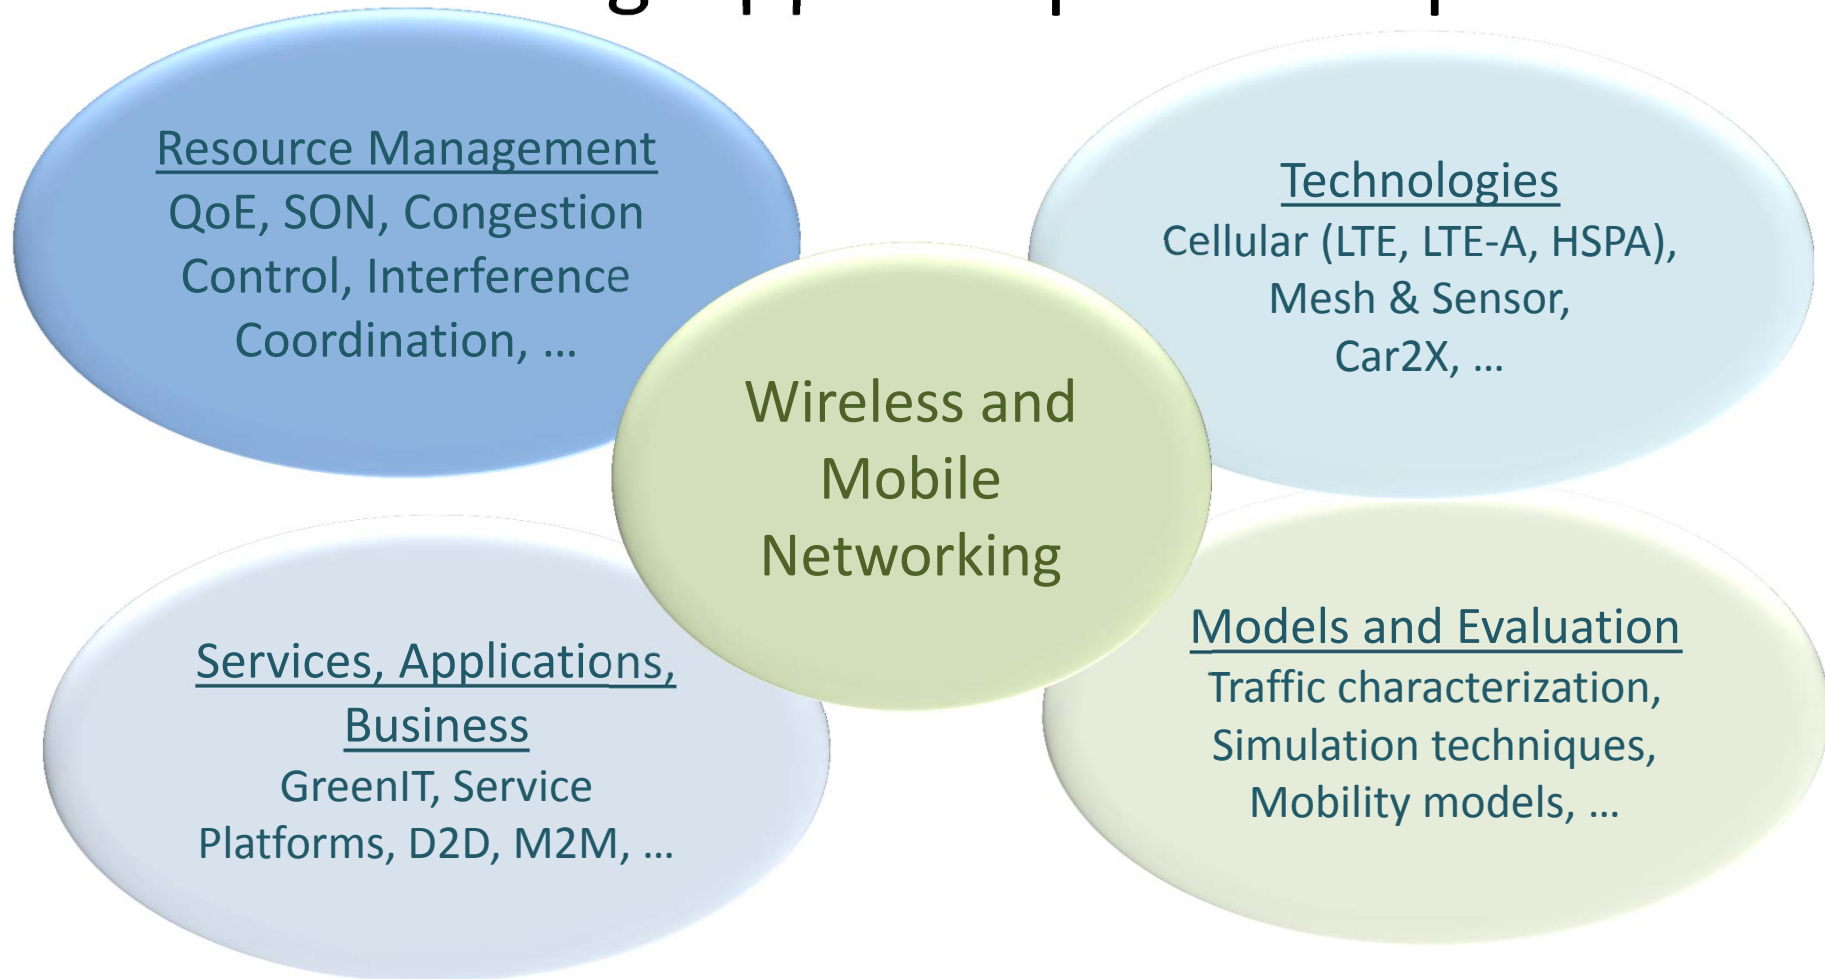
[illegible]

Resource Management
QoE, SON, Congestion Control, Interference Coordination, …

Technologies
Cellular (LTE, LTE-A, HSPA), Mesh & Sensor, Car2X, …

Wireless and Mobile Networking

Services, Applications, Business
GreenIT, Service Platforms, D2D, M2M, …

Models and Evaluation
Traffic characterization, Simulation techniques, Mobility models, …